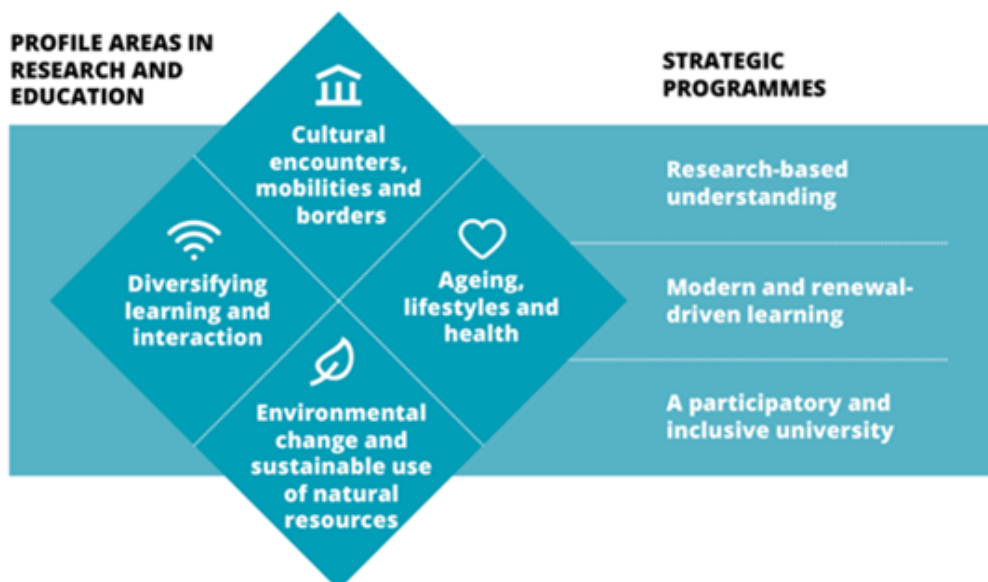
PROFILE AREAS IN RESEARCH AND EDUCATION

Cultural encounters, mobilities and borders

Diversifying learning and interaction

Ageing, lifestyles and health

Environmental change and sustainable use of natural resources

STRATEGIC PROGRAMMES

Research-based understanding

Modern and renewal-driven learning

A participatory and inclusive university